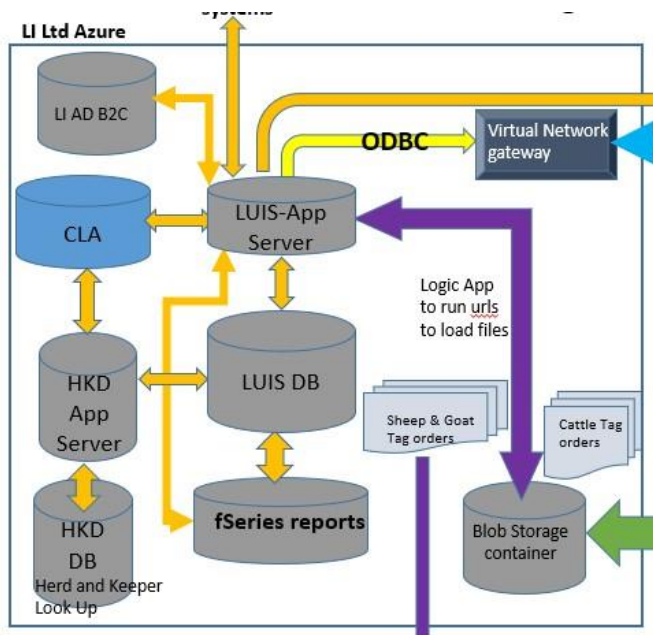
systems

LI Ltd Azure

LI AD B2C

ODBC

Virtual Network gateway

CLA

LUIS-App Server

Logic App to run urls to load files

HKD App Server

LUIS DB

Sheep & Goat Tag orders

Cattle Tag orders

HKD DB Herd and Keeper Look Up

fSeries reports

Blob Storage container